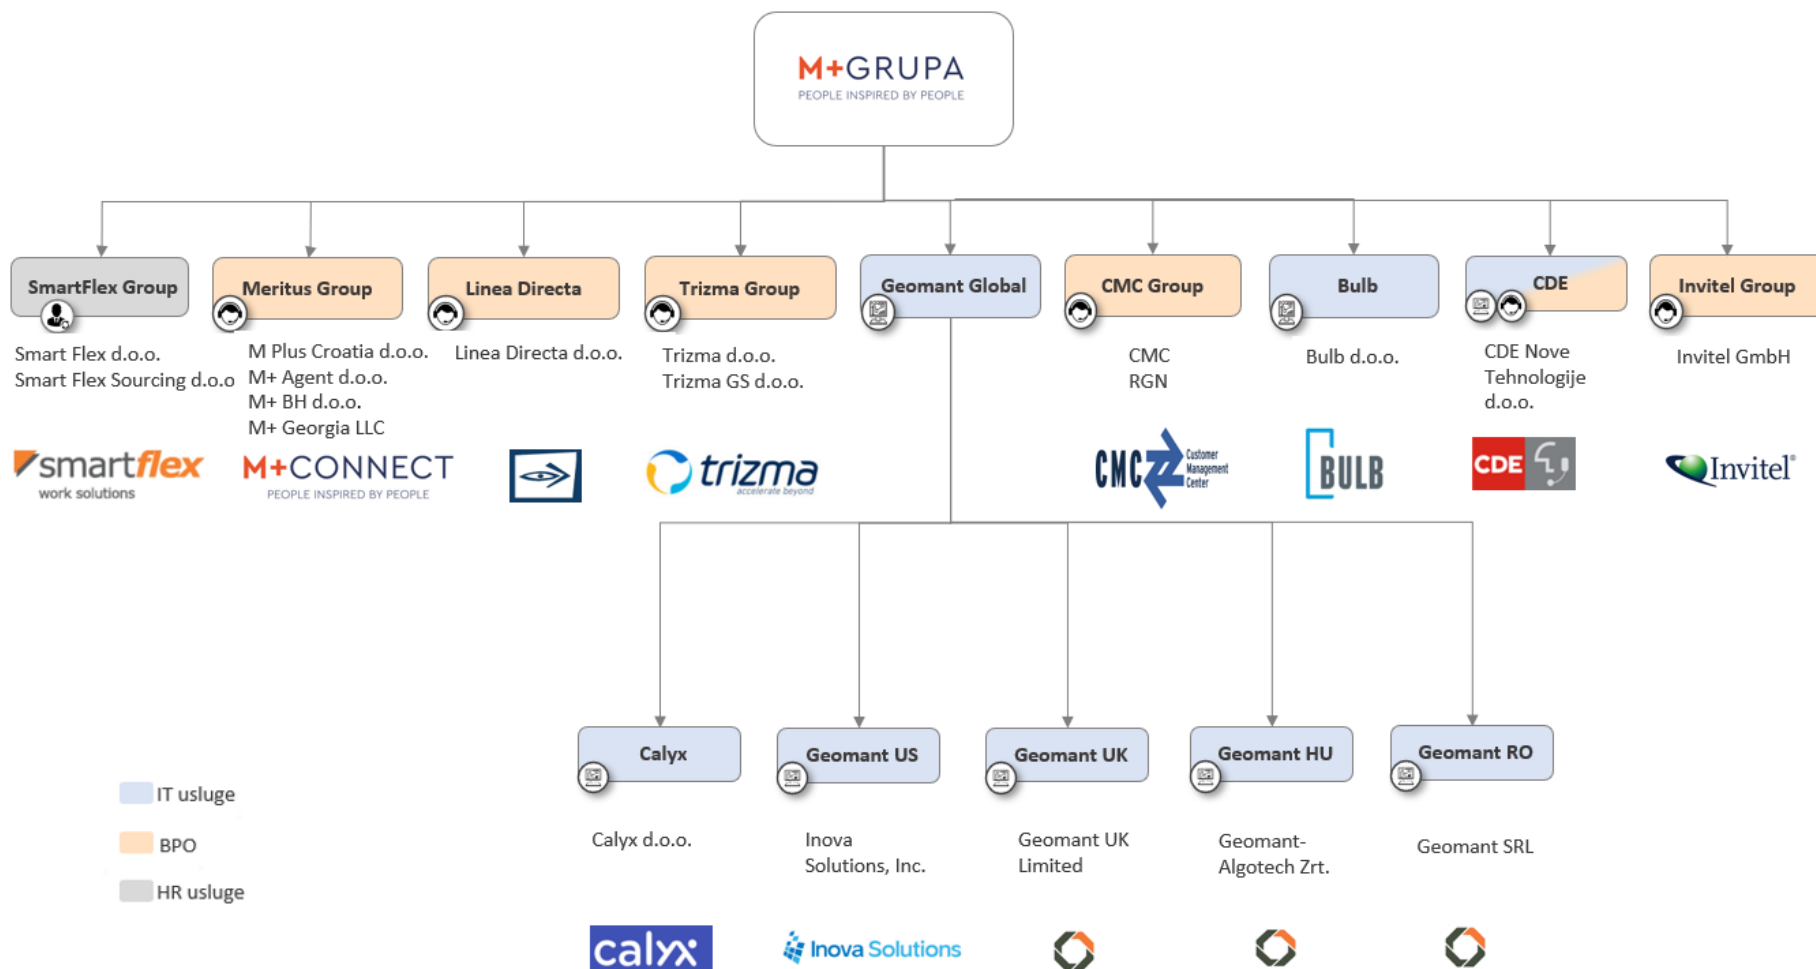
M+GRUPA
PEOPLE INSPIRED BY PEOPLE

SmartFlex Group
Smart Flex d.o.o.
Smart Flex Sourcing d.o.o
smartflex
work solutions

Meritus Group
M Plus Croatia d.o.o.
M+ Agent d.o.o.
M+ BH d.o.o.
M+ Georgia LLC
M+CONNECT
PEOPLE INSPIRED BY PEOPLE

Linea Directa
Linea Directa d.o.o.

Trizma Group
Trizma d.o.o.
Trizma GS d.o.o.
trizma
accelerate beyond

Geomant Global

CMC Group
CMC
RGN
CMC Customer Management Center

Bulb
Bulb d.o.o.
BULB

CDE
CDE Nove Tehnologije d.o.o.
CDE

Invitel Group
Invitel GmbH
Invitel

Calyx
Calyx d.o.o.
calyx

Geomant US
Inova Solutions, Inc.
Inova Solutions

Geomant UK
Geomant UK Limited

Geomant HU
Geomant-Algotech Zrt.

Geomant RO
Geomant SRL

IT usluge
BPO
HR usluge